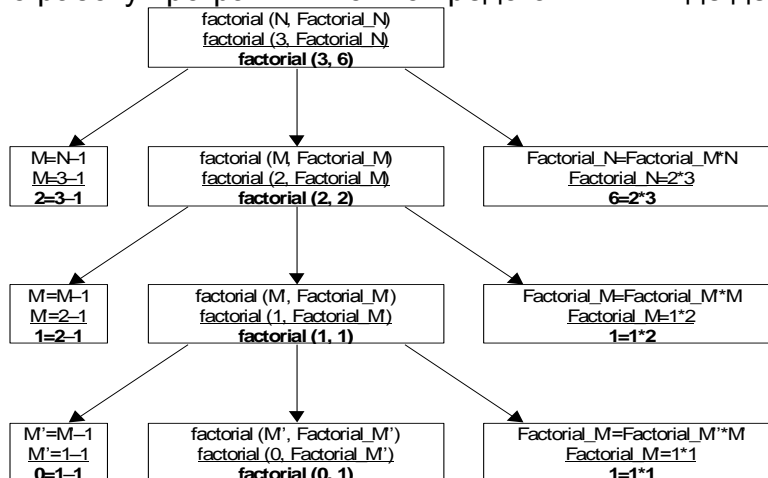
factorial (N, Factorial_N)
factorial (3, Factorial_N)
**factorial (3, 6)**

M=N–1
M=3–1
**2=3–1**

factorial (M, Factorial_M)
factorial (2, Factorial_M)
**factorial (2, 2)**

Factorial_N=Factorial_M*N
Factorial_N=2*3
**6=2*3**

M=M–1
M=2–1
**1=2–1**

factorial (M, Factorial_M)
factorial (1, Factorial_M)
**factorial (1, 1)**

Factorial_M=Factorial_M*M
Factorial_M=1*2
**1=1*2**

M'=M–1
M'=1–1
**0=1–1**

factorial (M', Factorial_M')
factorial (0, Factorial_M')
**factorial (0, 1)**

Factorial_M=Factorial_M'*M
Factorial_M=1*1
**1=1*1**